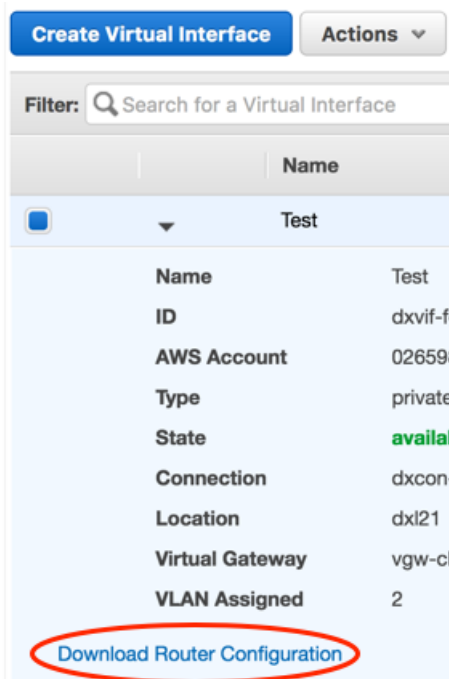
Create Virtual Interface

Actions

Filter: Search for a Virtual Interface

Name

Test

Name Test

ID dxvif-f

AWS Account 02659

Type private

State availa

Connection dxcon

Location dxl21

Virtual Gateway vgw-c

VLAN Assigned 2

Download Router Configuration